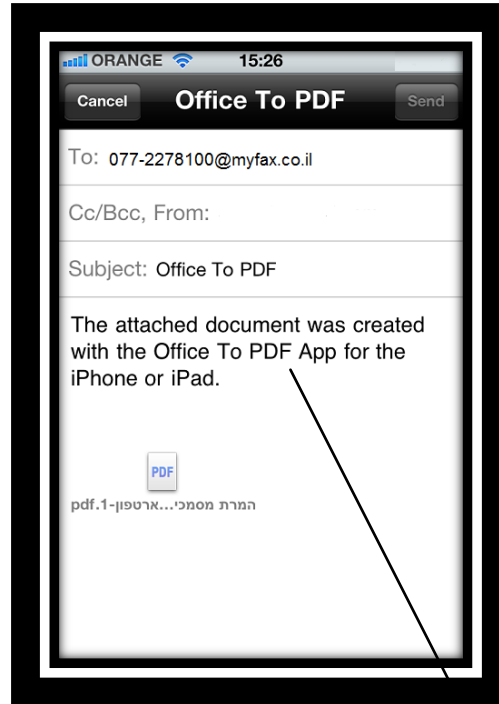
ORANGE 15:26

Cancel Office To PDF Send

To: 077-2278100@myfax.co.il

Cc/Bcc, From:

Subject: Office To PDF

The attached document was created with the Office To PDF App for the iPhone or iPad.

PDF

המרת מסמכי...ארטפון-pdf.1